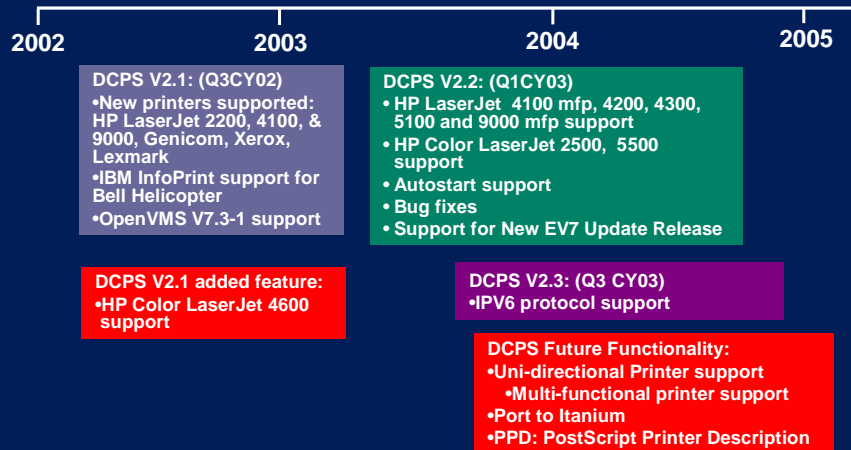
2002

2003

2004

2005

DCPS V2.1: (Q3CY02)
•New printers supported: HP LaserJet 2200, 4100, & 9000, Genicom, Xerox, Lexmark
•IBM InfoPrint support for Bell Helicopter
•OpenVMS V7.3-1 support

DCPS V2.1 added feature:
•HP Color LaserJet 4600 support

DCPS V2.2: (Q1CY03)
• HP LaserJet 4100 mfp, 4200, 4300, 5100 and 9000 mfp support
• HP Color LaserJet 2500, 5500 support
• Autostart support
• Bug fixes
• Support for New EV7 Update Release

DCPS V2.3: (Q3 CY03)
•IPV6 protocol support

DCPS Future Functionality:
•Uni-directional Printer support
•Multi-functional printer support
•Port to Itanium
•PPD: PostScript Printer Description